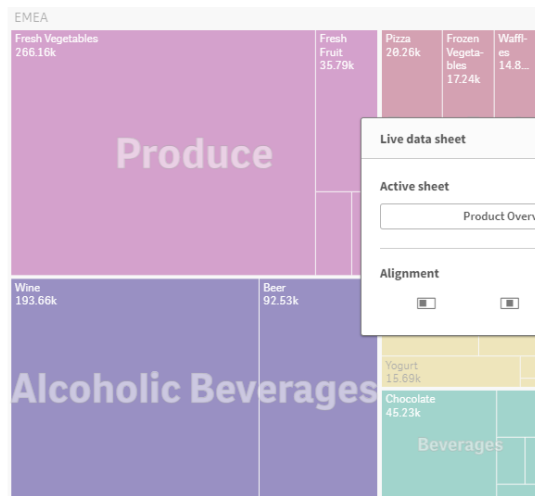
EMEA

Fresh Vegetables
266.16k

Fresh Fruit
35.79k

Pizza
20.26k

Frozen Vegetables
17.24k

Waffles
14.8...

Produce

Live data sheet

Active sheet

Product Overv

Alignment

Wine
193.66k

Beer
92.53k

Yogurt
15.69k

Chocolate
45.23k

Beverages

Alcoholic Beverages